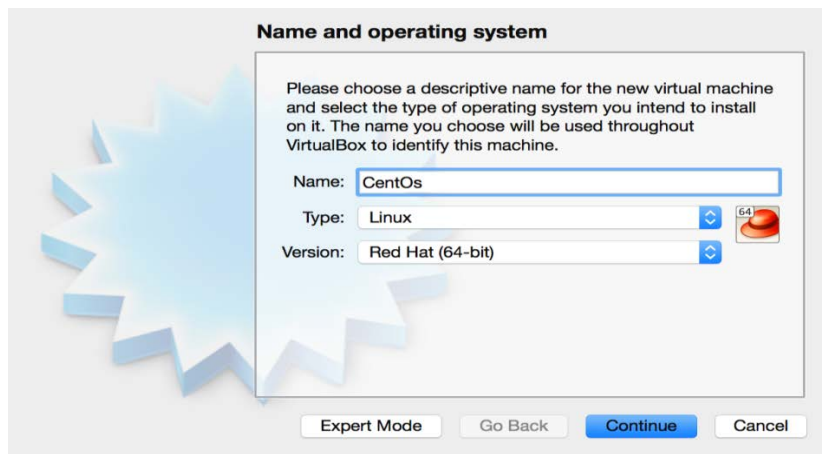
Name and operating system

Please choose a descriptive name for the new virtual machine and select the type of operating system you intend to install on it. The name you choose will be used throughout VirtualBox to identify this machine.

Name: CentOs

Type: Linux

64

Version: Red Hat (64-bit)

Expert Mode

Go Back

Continue

Cancel